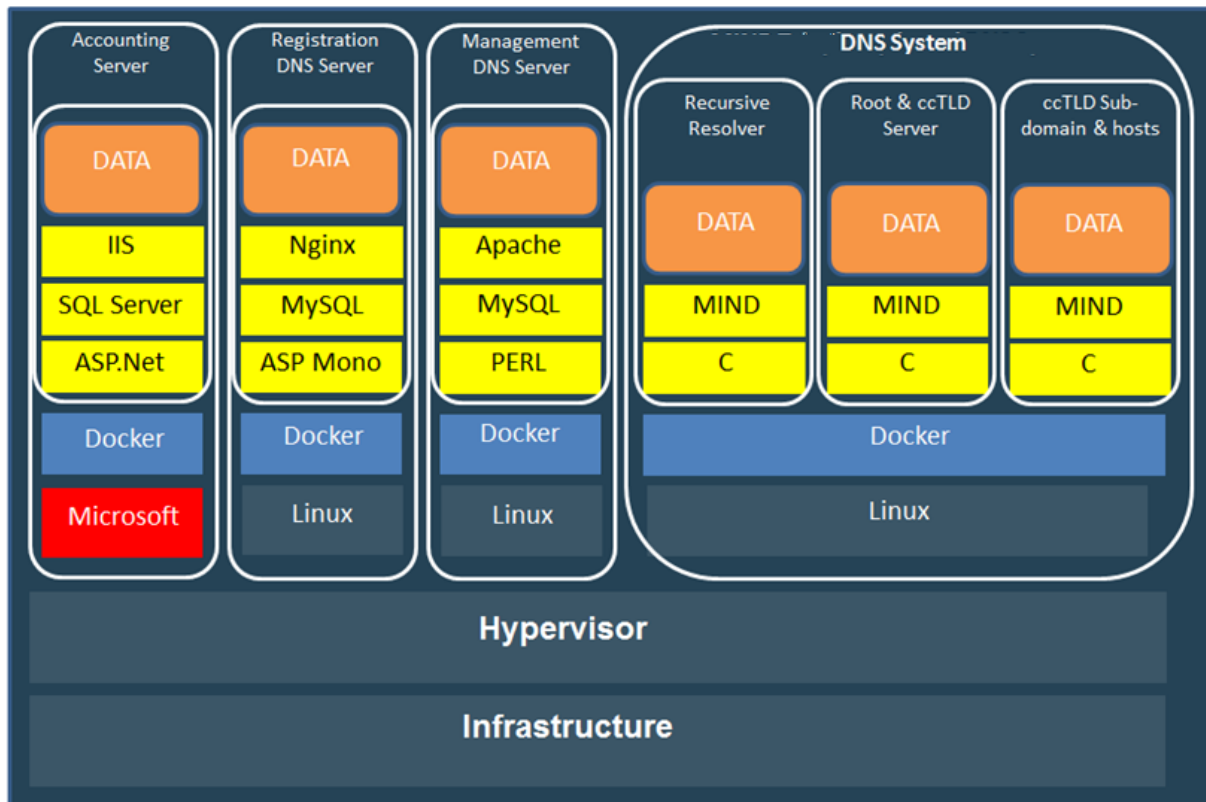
Accounting Server

DATA

IIS

SQL Server

ASP.Net

Docker

Microsoft

Registration DNS Server

DATA

Nginx

MySQL

ASP Mono

Docker

Linux

Management DNS Server

DATA

Apache

MySQL

PERL

Docker

Linux

DNS System

Recursive Resolver

DATA

MIND

C

Root & ccTLD Server

DATA

MIND

C

ccTLD Subdomain & hosts

DATA

MIND

C

Docker

Linux

Hypervisor

Infrastructure